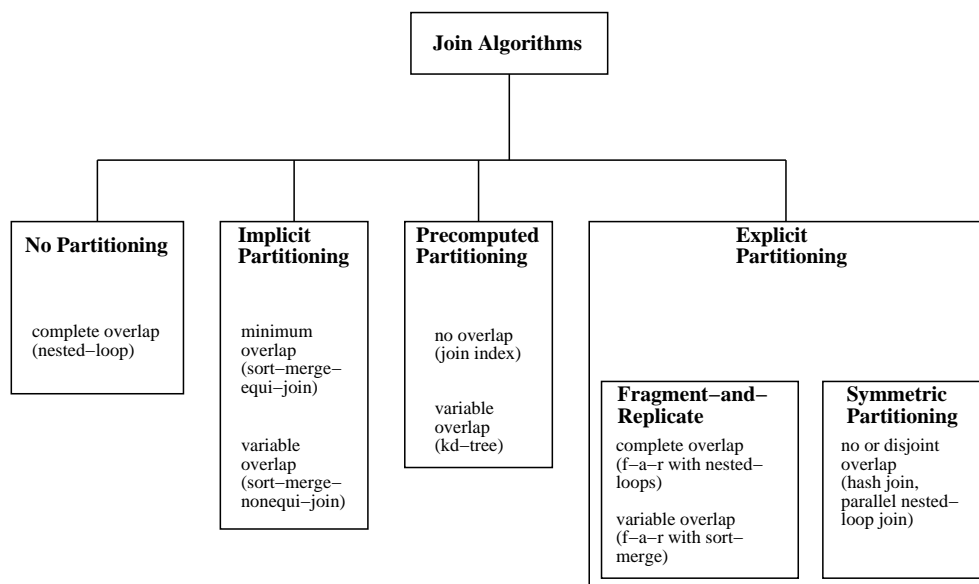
Join Algorithms

No Partitioning

complete overlap (nested–loop)

Implicit Partitioning

minimum overlap (sort–merge–equi–join)

variable overlap (sort–merge–nonequi–join)

Precomputed Partitioning

no overlap (join index)

variable overlap (kd–tree)

Explicit Partitioning

Fragment–and–Replicate

complete overlap (f–a–r with nested–loops)

variable overlap (f–a–r with sort–merge)

Symmetric Partitioning

no or disjoint overlap (hash join, parallel nested–loop join)